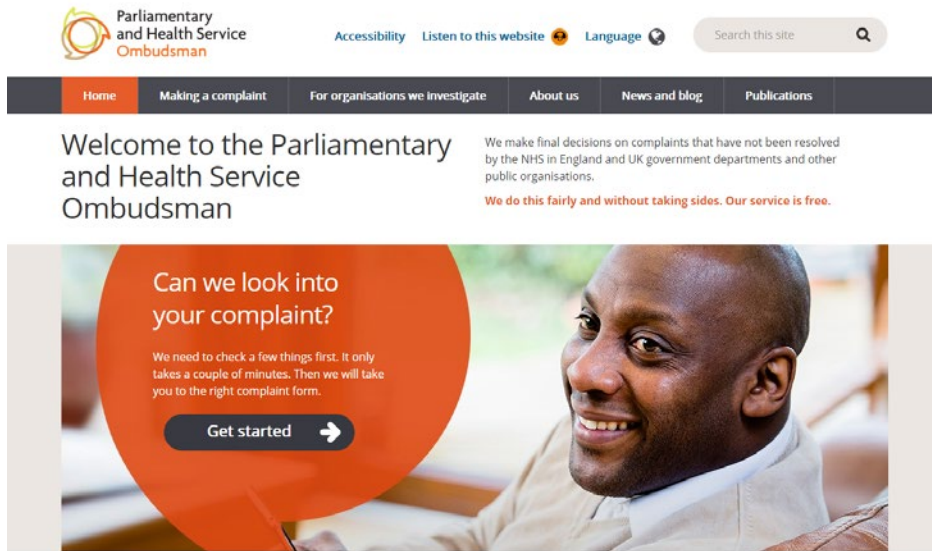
Parliamentary and Health Service Ombudsman

Accessibility Listen to this website Language

Search this site

Home | Making a complaint | For organisations we investigate | About us | News and blog | Publications

Welcome to the Parliamentary and Health Service Ombudsman

We make final decisions on complaints that have not been resolved by the NHS in England and UK government departments and other public organisations.

We do this fairly and without taking sides. Our service is free.

Can we look into your complaint?

We need to check a few things first. It only takes a couple of minutes. Then we will take you to the right complaint form.

Get started